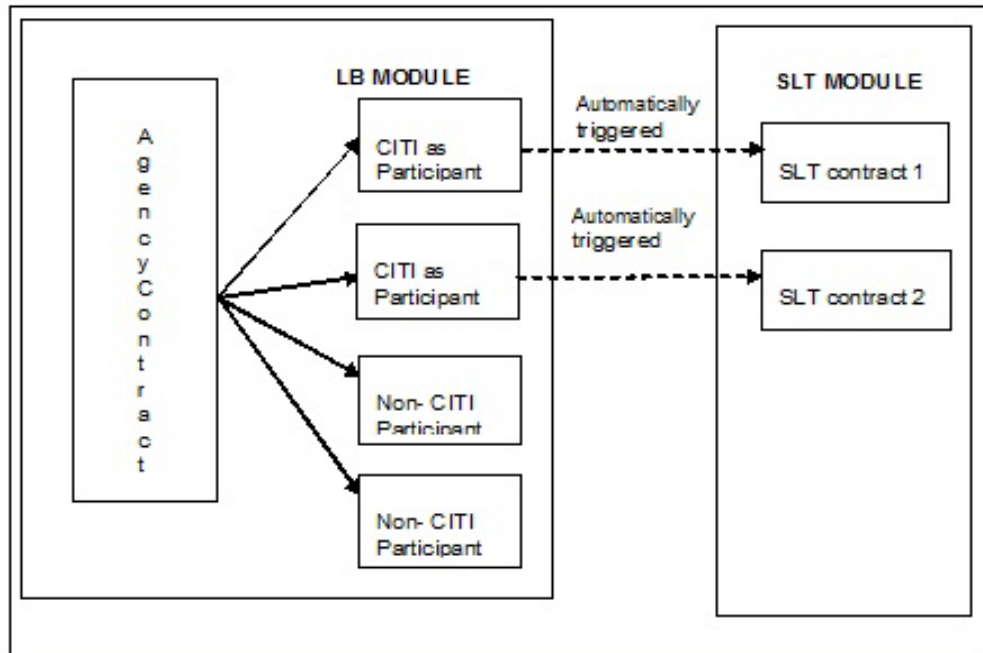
AgencyContract

LB MODULE

CITI as Participant

CITI as Participant

Non- CITI Participant

Non- CITI Participant

Automatically triggered

Automatically triggered

SLT MODULE

SLT contract 1

SLT contract 2